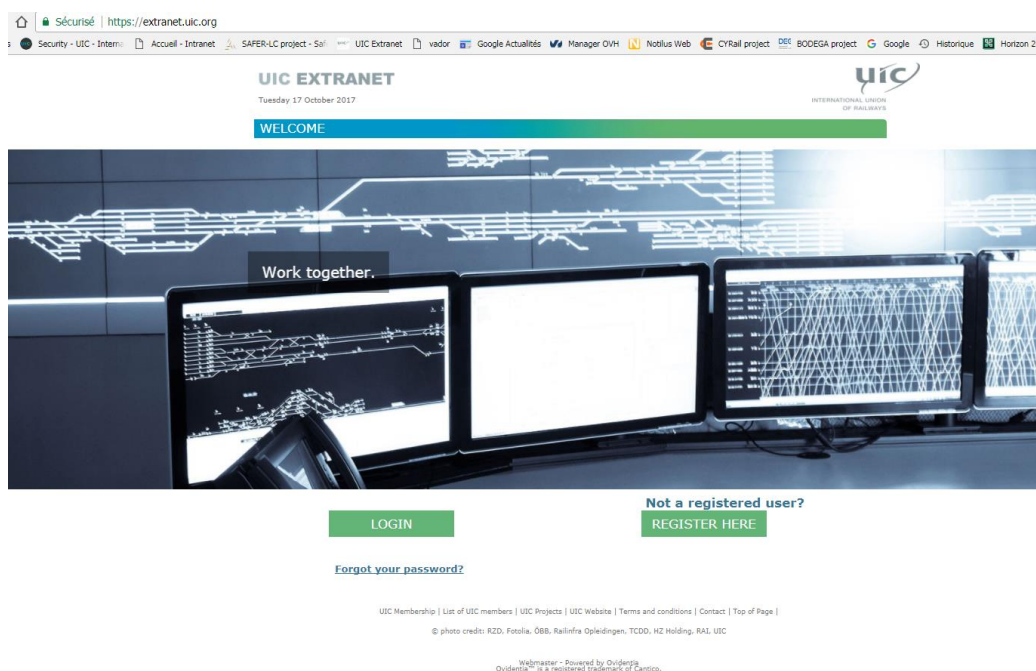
Sécurisé | https://extranet.uic.org

Security - UIC - Interna | Accueil - Intranet | SAFER-LC project - Saf | UIC Extranet | vador | Google Actualités | Manager OVH | Notilus Web | CYRail project | BODEGA project | Google | Historique | Horizon 2

UIC EXTRANET
Tuesday 17 October 2017

uic
INTERNATIONAL UNION OF RAILWAYS

WELCOME

Work together.

LOGIN

Not a registered user?
REGISTER HERE

Forgot your password?

UIC Membership | List of UIC members | UIC Projects | UIC Website | Terms and conditions | Contact | Top of Page |

© photo credit: RZD, Fotolia, ÖBB, Railinfra Opleidingen, TCDD, HZ Holding, RAI, UIC

Webmaster - Powered by Ovidentia
Ovidentia™ is a registered trademark of Cantico.